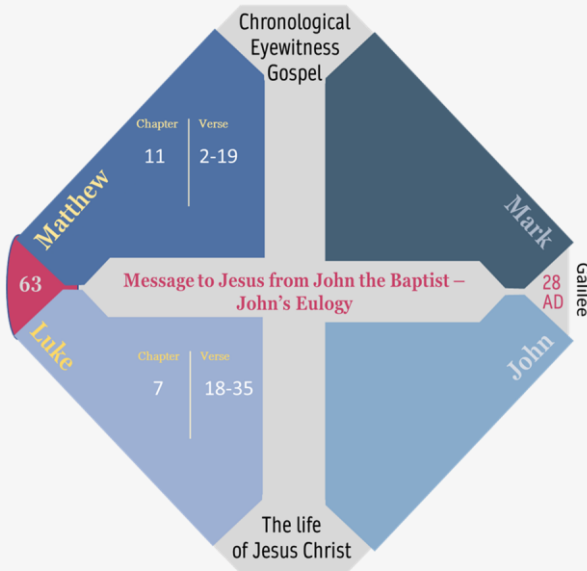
Chronological Eyewitness Gospel

Matthew

Chapter | Verse
11 | 2-19

Mark

63

Message to Jesus from John the Baptist – John's Eulogy

28 AD

Galilee

Luke

Chapter | Verse
7 | 18-35

John

The life of Jesus Christ